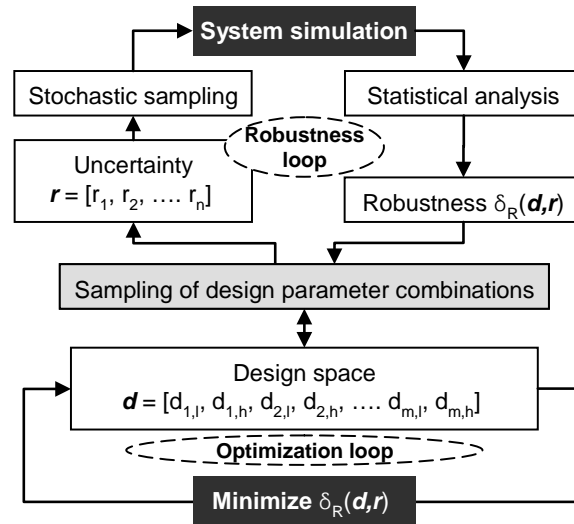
System simulation

Stochastic sampling

Statistical analysis

Robustness loop

Uncertainty
$\boldsymbol{r} = [r_1, r_2, \ldots. r_n]$

Robustness $\delta_R(\boldsymbol{d},\boldsymbol{r})$

Sampling of design parameter combinations

Design space
$\boldsymbol{d} = [d_{1,l}, d_{1,h}, d_{2,l}, d_{2,h}, \ldots. d_{m,l}, d_{m,h}]$

Optimization loop

Minimize $\delta_R(\boldsymbol{d},\boldsymbol{r})$